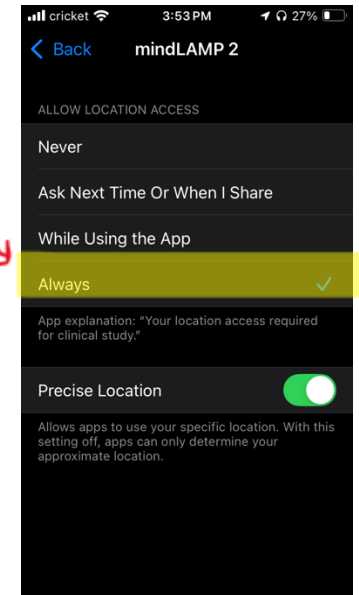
cricket 3:53 PM 27%

Back mindLAMP 2

ALLOW LOCATION ACCESS

Never

Ask Next Time Or When I Share

While Using the App

Always

App explanation: "Your location access required for clinical study."

Precise Location

Allows apps to use your specific location. With this setting off, apps can only determine your approximate location.